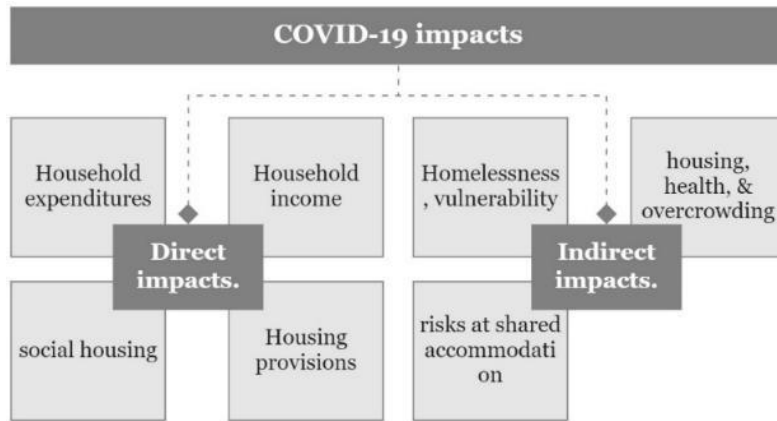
COVID-19 impacts

Household expenditures

Household income

Direct impacts.

social housing

Housing provisions

Homelessness , vulnerability

housing, health, & overcrowding

Indirect impacts.

risks at shared accommodati on